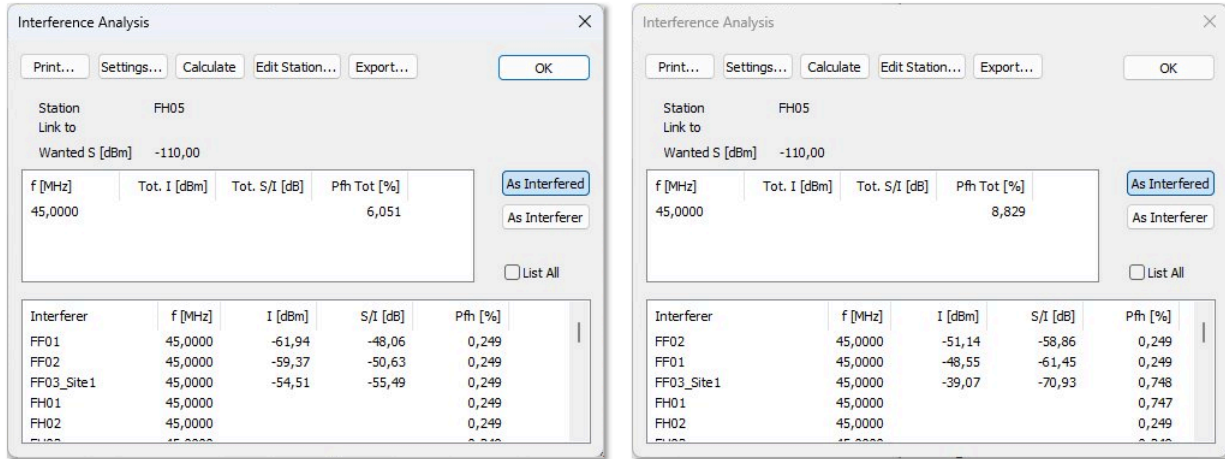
Interference Analysis

Print... Settings... Calculate Edit Station... Export... OK

Station FH05
Link to
Wanted S [dBm] -110,00

| f [MHz] | Tot. I [dBm] | Tot. S/I [dB] | Pfh Tot [%] |
|---|---|---|---|
| 45,0000 | | | 6,051 |

As Interfered
As Interferer
List All

| Interferer | f [MHz] | I [dBm] | S/I [dB] | Pfh [%] |
|---|---|---|---|---|
| FF01 | 45,0000 | -61,94 | -48,06 | 0,249 |
| FF02 | 45,0000 | -59,37 | -50,63 | 0,249 |
| FF03_Site1 | 45,0000 | -54,51 | -55,49 | 0,249 |
| FH01 | 45,0000 | | | 0,249 |
| FH02 | 45,0000 | | | 0,249 |
| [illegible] | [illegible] | | | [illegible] |

Interference Analysis

Print... Settings... Calculate Edit Station... Export... OK

Station FH05
Link to
Wanted S [dBm] -110,00

| f [MHz] | Tot. I [dBm] | Tot. S/I [dB] | Pfh Tot [%] |
|---|---|---|---|
| 45,0000 | | | 8,829 |

As Interfered
As Interferer
List All

| Interferer | f [MHz] | I [dBm] | S/I [dB] | Pfh [%] |
|---|---|---|---|---|
| FF02 | 45,0000 | -51,14 | -58,86 | 0,249 |
| FF01 | 45,0000 | -48,55 | -61,45 | 0,249 |
| FF03_Site1 | 45,0000 | -39,07 | -70,93 | 0,748 |
| FH01 | 45,0000 | | | 0,747 |
| FH02 | 45,0000 | | | 0,249 |
| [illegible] | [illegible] | | | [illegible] |